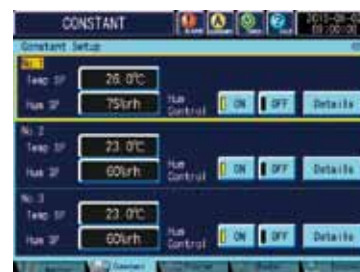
CONSTANT

2010-09-0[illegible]
10:00:00

Constant Setup

No. 1
Temp SP 26.0℃
Hum SP 75%rh
Hum Control ON OFF Details

No. 2
Temp SP 23.0℃
Hum SP 60%rh
Hum Control ON OFF Details

No. 3
Temp SP 23.0℃
Hum SP 60%rh
Hum Control ON OFF Details

Constant